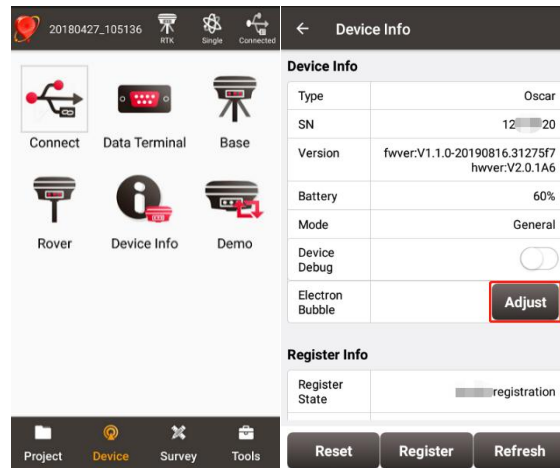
20180427_105136 RTK Single Connected

Connect
Data Terminal
Base
Rover
Device Info
Demo

Project
Device
Survey
Tools

← Device Info

Device Info

| Type | Oscar |
|---|---|
| SN | 12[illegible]20 |
| Version | fwver:V1.1.0-20190816.31275f7 hwver:V2.0.1A6 |
| Battery | 60% |
| Mode | General |
| Device Debug | |
| Electron Bubble | Adjust |

Register Info

| Register State | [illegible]registration |
|---|---|

Reset
Register
Refresh